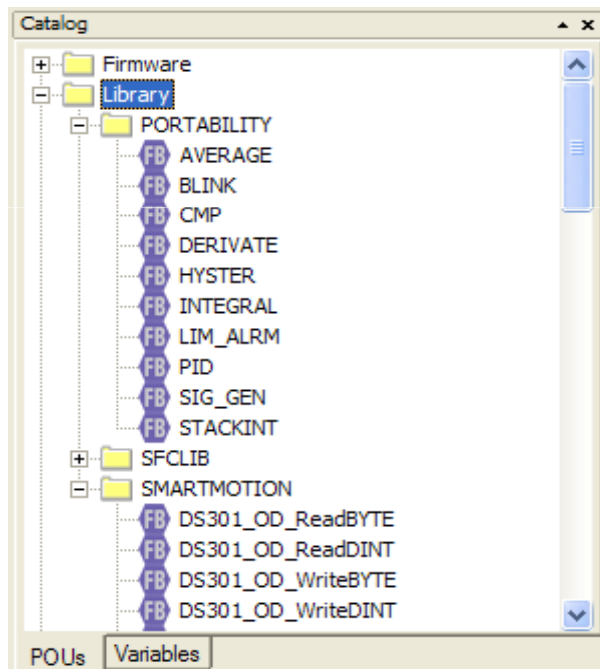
Catalog

Firmware
Library
PORTABILITY
FB AVERAGE
FB BLINK
FB CMP
FB DERIVATE
FB HYSTER
FB INTEGRAL
FB LIM_ALRM
FB PID
FB SIG_GEN
FB STACKINT
SFCLIB
SMARTMOTION
FB DS301_OD_ReadBYTE
FB DS301_OD_ReadDINT
FB DS301_OD_WriteBYTE
FB DS301_OD_WriteDINT

POUs Variables